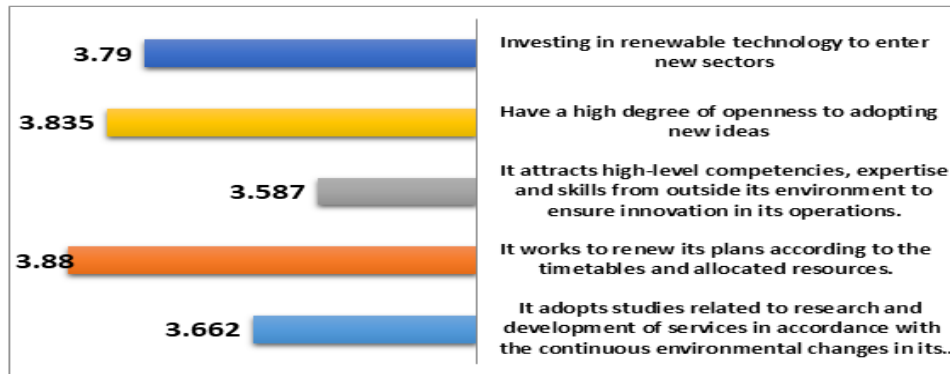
3.79
Investing in renewable technology to enter new sectors

3.835
Have a high degree of openness to adopting new ideas

3.587
It attracts high-level competencies, expertise and skills from outside its environment to ensure innovation in its operations.

3.88
It works to renew its plans according to the timetables and allocated resources.

3.662
It adopts studies related to research and development of services in accordance with the continuous environmental changes in its...